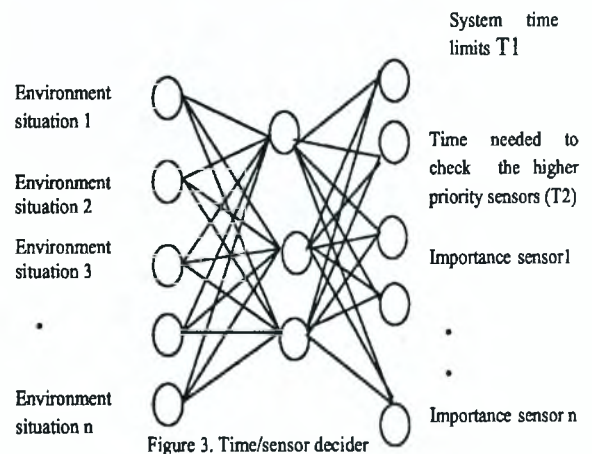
Environment situation 1

Environment situation 2

Environment situation 3

•

Environment situation n

System time limits T1

Time needed to check the higher priority sensors (T2)

Importance sensor1

•

•

Importance sensor n

Figure 3. Time/sensor decider